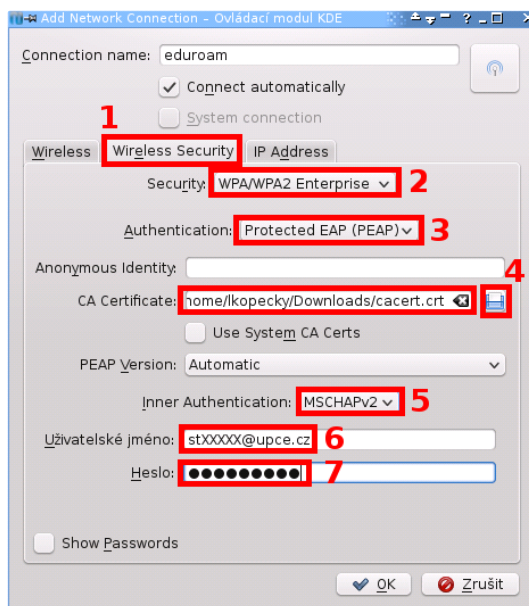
Add Network Connection – Ovládací modul KDE

Connection name: eduroam

Connect automatically

System connection

1

Wireless | Wireless Security | IP Address

Security: WPA/WPA2 Enterprise 2

Authentication: Protected EAP (PEAP) 3

Anonymous Identity:

CA Certificate: home/lkopecky/Downloads/cacert.crt 4

Use System CA Certs

PEAP Version: Automatic

Inner Authentication: MSCHAPv2 5

Uživatelské jméno: stXXXXX@upce.cz 6

Heslo: ●●●●●●●●● 7

Show Passwords

OK | Zrušit